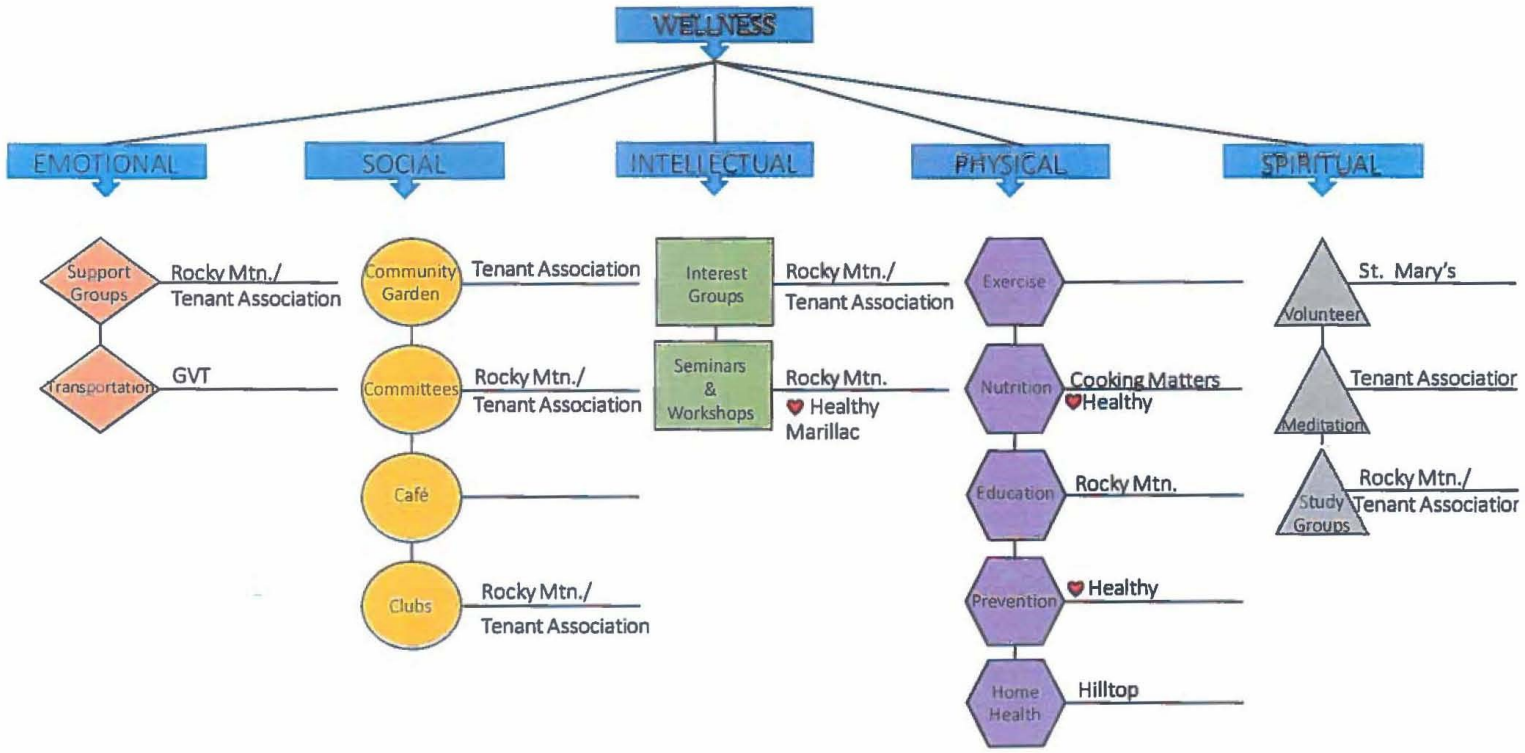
WELLNESS

EMOTIONAL

Support Groups — Rocky Mtn./ Tenant Association

Transportation — GVT

SOCIAL

Community Garden — Tenant Association

Committees — Rocky Mtn./ Tenant Association

Café

Clubs — Rocky Mtn./ Tenant Association

INTELLECTUAL

Interest Groups — Rocky Mtn./ Tenant Association

Seminars & Workshops — Rocky Mtn. Healthy Marillac

PHYSICAL

Exercise

Nutrition — Cooking Matters Healthy

Education — Rocky Mtn.

Prevention — Healthy

Home Health — Hilltop

SPIRITUAL

Volunteer — St. Mary's

Meditation — Tenant Associatior

Study Groups — Rocky Mtn./ Tenant Associatior